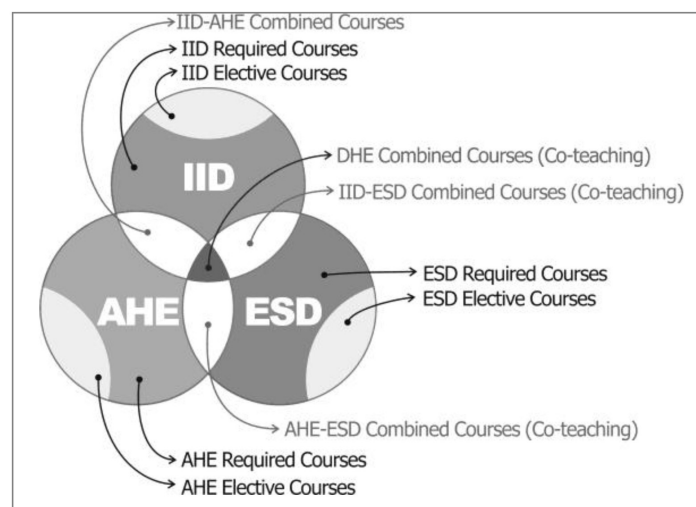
IID-AHE Combined Courses
IID Required Courses
IID Elective Courses
IID
DHE Combined Courses (Co-teaching)
IID-ESD Combined Courses (Co-teaching)
ESD Required Courses
ESD Elective Courses
AHE
ESD
AHE-ESD Combined Courses (Co-teaching)
AHE Required Courses
AHE Elective Courses